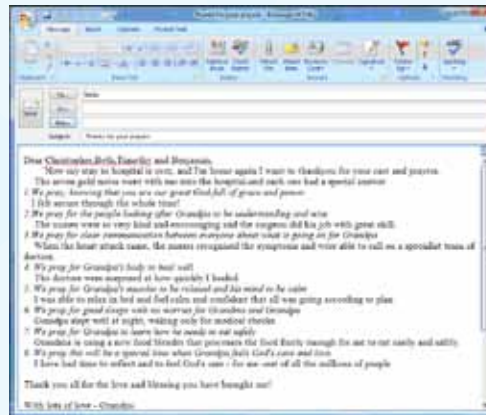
Dear Christopher, Bella, Timothy and Benjamin,

Now my stay in hospital is over, and I'm home again I want to thank you for your card and prayers. The seven gold stones went with me into the hospital and each one had a special answer.

1 We pray, knowing that you are our great God full of grace and power.
I felt secure through the whole time!

2 We pray for the people looking after Grandpa to be understanding and wise.
The nurses were so very kind and encouraging and the surgeon did his job with great skill.

3 We pray for clear communication between everyone about what is going on for Grandpa.
When the heart attack came, the nurses recognised the symptoms and were able to call on a specialist team of doctors.

4 We pray for Grandpa's body to heal well.
The doctors were surprised at how quickly I healed.

5 We pray for Grandpa's muscles to be relaxed and his mind to be calm.
I was able to relax in bed and feel calm and confident that all was going according to plan.

6 We pray for good sleeps with no worries for Grandpa and Grandma.
Grandpa slept well at night, waking only for medical checks.

7 We pray for Grandpa to learn how he needs to eat safely.
Grandma is using a new food blender that processes the food finely enough for me to eat easily and safely.

8 We pray this will be a special time when Grandpa feels God's care and love.
I have had time to reflect and to feel God's care - for me -out of all the millions of people.

Thank you all for the love and blessing you have brought me!

With lots of love - Grandpa